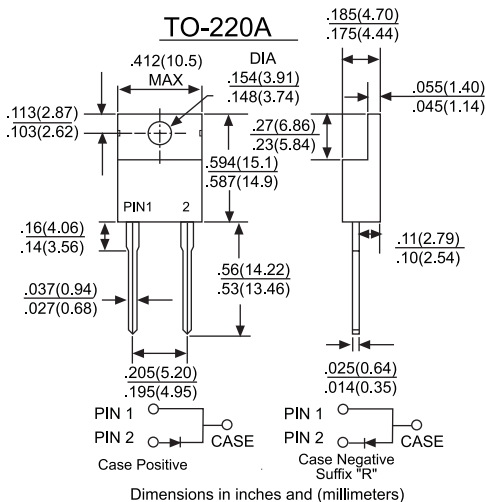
TO-220A

.185(4.70)
.175(4.44)

.412(10.5)
MAX

DIA
.154(3.91)
.148(3.74)

.055(1.40)
.045(1.14)

.113(2.87)
.103(2.62)

.27(6.86)
.23(5.84)

.594(15.1)
.587(14.9)

PIN1 2

.16(4.06)
.14(3.56)

.11(2.79)
.10(2.54)

.56(14.22)
.53(13.46)

.037(0.94)
.027(0.68)

.205(5.20)
.195(4.95)

.025(0.64)
.014(0.35)

PIN 1
PIN 2
CASE
Case Positive

PIN 1
PIN 2
CASE
Case Negative
Suffix "R"

Dimensions in inches and (millimeters)